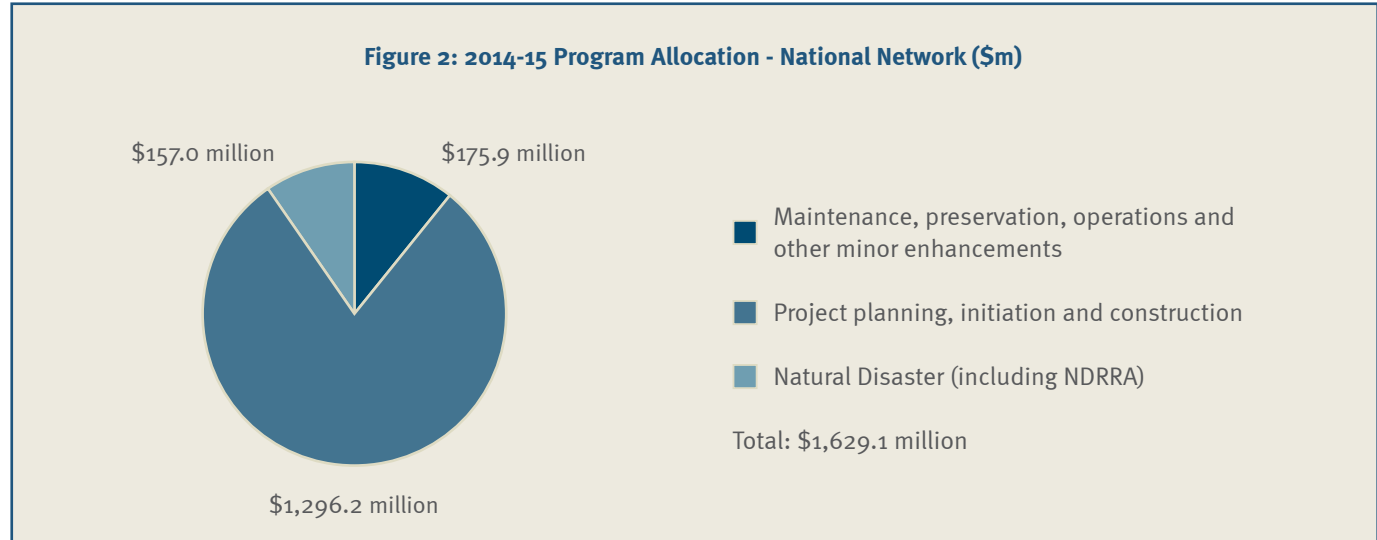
Figure 2: 2014-15 Program Allocation - National Network ($m)

$157.0 million

$175.9 million

$1,296.2 million

Maintenance, preservation, operations and other minor enhancements

Project planning, initiation and construction

Natural Disaster (including NDRRA)

Total: $1,629.1 million